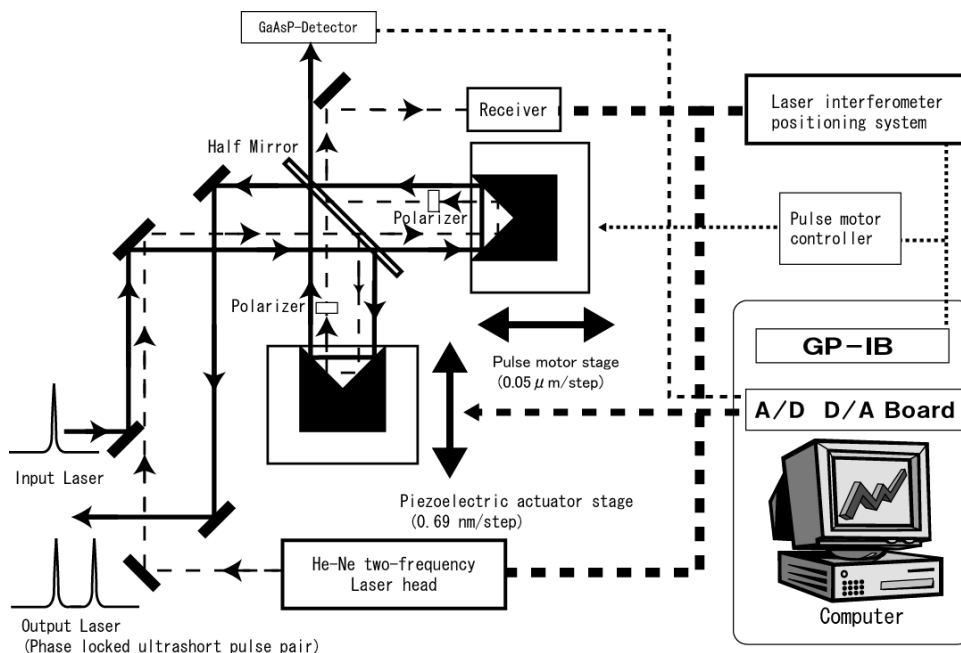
GaAsP-Detector

Receiver

Laser interferometer positioning system

Half Mirror

Polarizer

Pulse motor controller

Polarizer

GP-IB

Pulse motor stage
(0.05 $\mu$ m/step)

A/D D/A Board

Input Laser

Piezoelectric actuator stage
(0.69 nm/step)

He-Ne two-frequency Laser head

Output Laser
(Phase locked ultrashort pulse pair)

Computer